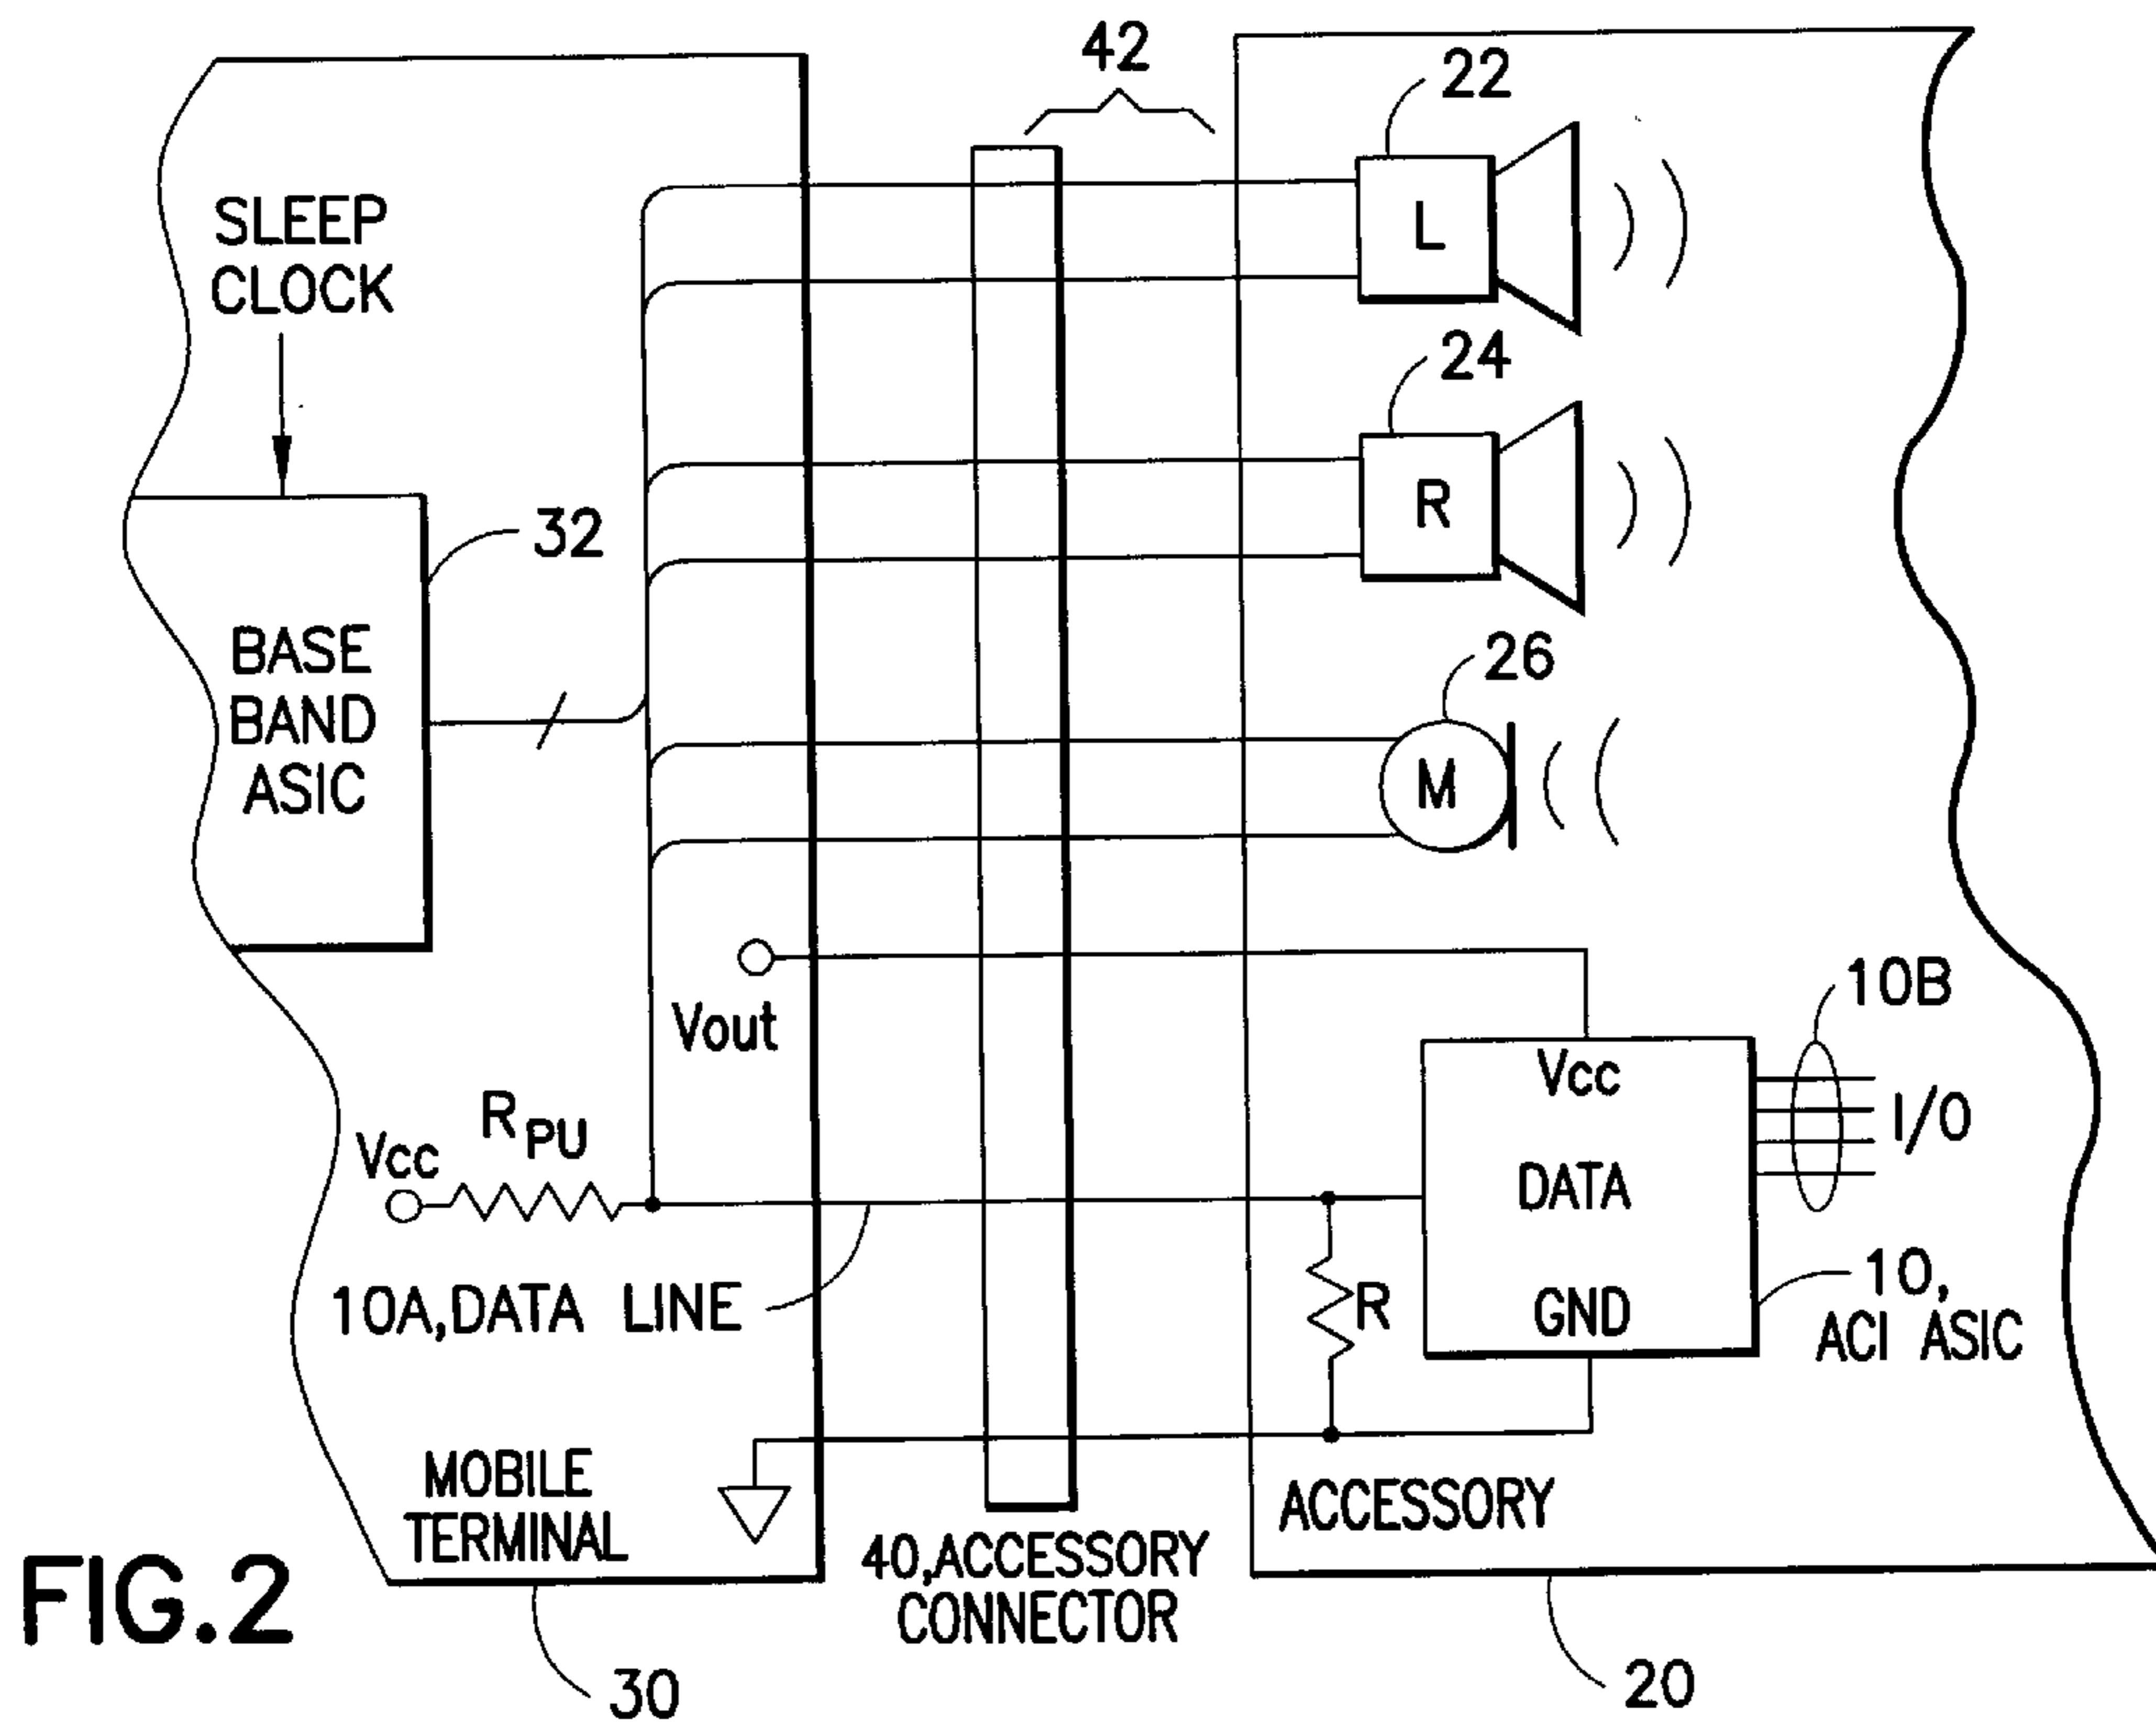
42

22

SLEEP CLOCK

L

24

R

32

BASE BAND ASIC

26

M

Vout

10B

Vcc

I/O

DATA

$R_{PU}$

Vcc

10A,DATA LINE

R

GND

10, ACI ASIC

MOBILE TERMINAL

ACCESSORY

FIG.2

40,ACCESSORY CONNECTOR

30

20